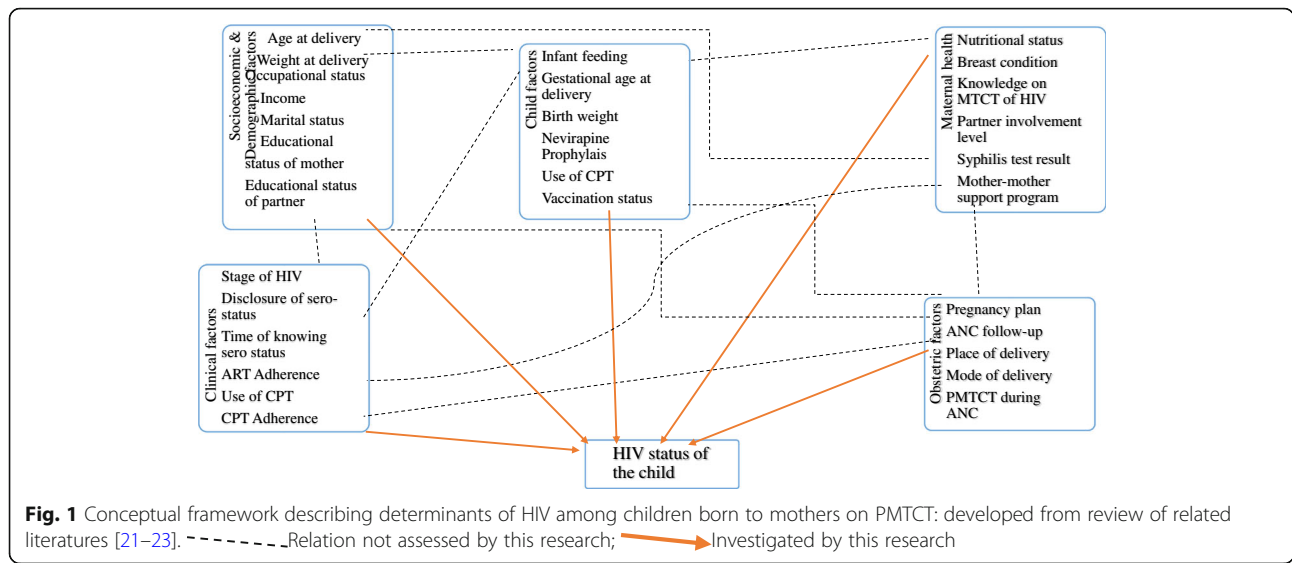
Socioeconomic & Demographic factors
Age at delivery
Weight at delivery
Occupational status
Income
Marital status
Educational status of mother
Educational status of partner

Child factors
Infant feeding
Gestational age at delivery
Birth weight
Nevirapine Prophylais
Use of CPT
Vaccination status

Maternal health
Nutritional status
Breast condition
Knowledge on MTCT of HIV
Partner involvement level
Syphilis test result
Mother-mother support program

Clinical factors
Stage of HIV
Disclosure of sero-status
Time of knowing sero status
ART Adherence
Use of CPT
CPT Adherence

Obstetric factors
Pregnancy plan
ANC follow-up
Place of delivery
Mode of delivery
PMTCT during ANC

HIV status of the child

**Fig. 1** Conceptual framework describing determinants of HIV among children born to mothers on PMTCT: developed from review of related literatures [21–23]. Relation not assessed by this research; Investigated by this research